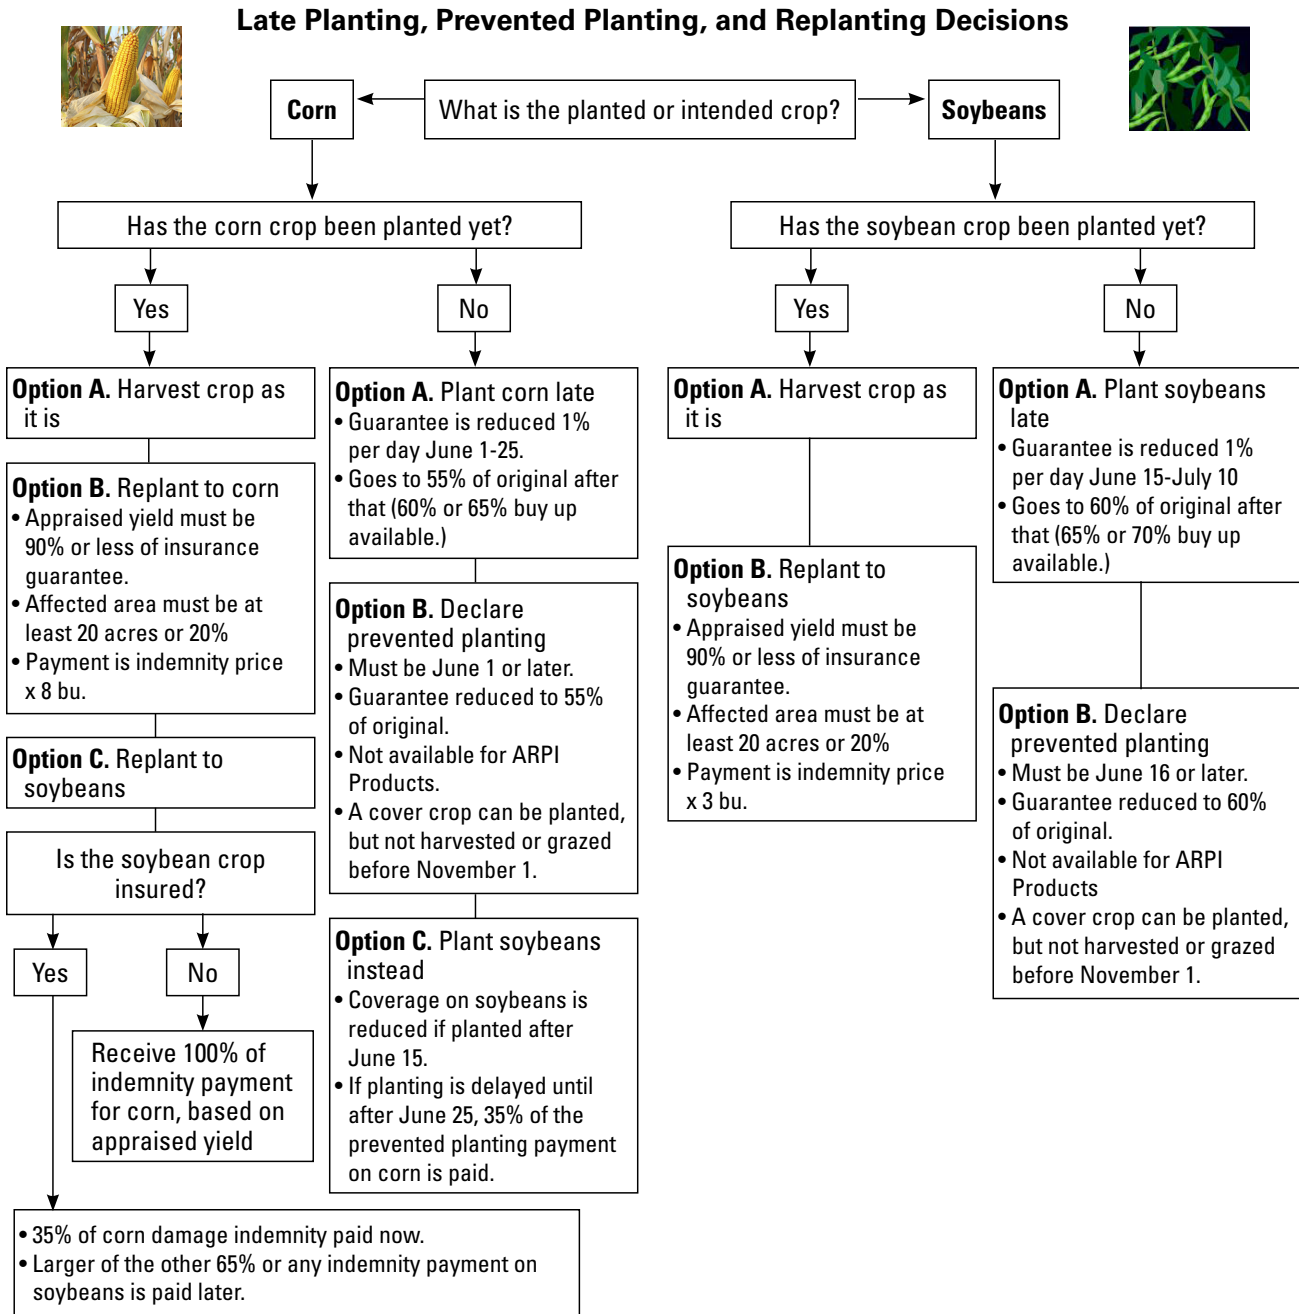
Late Planting, Prevented Planting, and Replanting Decisions

What is the planted or intended crop?

Corn

Soybeans

Has the corn crop been planted yet?

Yes

No

Option A. Harvest crop as it is

Option B. Replant to corn
• Appraised yield must be 90% or less of insurance guarantee.
• Affected area must be at least 20 acres or 20%
• Payment is indemnity price x 8 bu.

Option C. Replant to soybeans

Is the soybean crop insured?

Yes

No

Receive 100% of indemnity payment for corn, based on appraised yield

• 35% of corn damage indemnity paid now.
• Larger of the other 65% or any indemnity payment on soybeans is paid later.

Option A. Plant corn late
• Guarantee is reduced 1% per day June 1-25.
• Goes to 55% of original after that (60% or 65% buy up available.)

Option B. Declare prevented planting
• Must be June 1 or later.
• Guarantee reduced to 55% of original.
• Not available for ARPI Products.
• A cover crop can be planted, but not harvested or grazed before November 1.

Option C. Plant soybeans instead
• Coverage on soybeans is reduced if planted after June 15.
• If planting is delayed until after June 25, 35% of the prevented planting payment on corn is paid.

Has the soybean crop been planted yet?

Yes

No

Option A. Harvest crop as it is

Option B. Replant to soybeans
• Appraised yield must be 90% or less of insurance guarantee.
• Affected area must be at least 20 acres or 20%
• Payment is indemnity price x 3 bu.

Option A. Plant soybeans late
• Guarantee is reduced 1% per day June 15-July 10
• Goes to 60% of original after that (65% or 70% buy up available.)

Option B. Declare prevented planting
• Must be June 16 or later.
• Guarantee reduced to 60% of original.
• Not available for ARPI Products
• A cover crop can be planted, but not harvested or grazed before November 1.